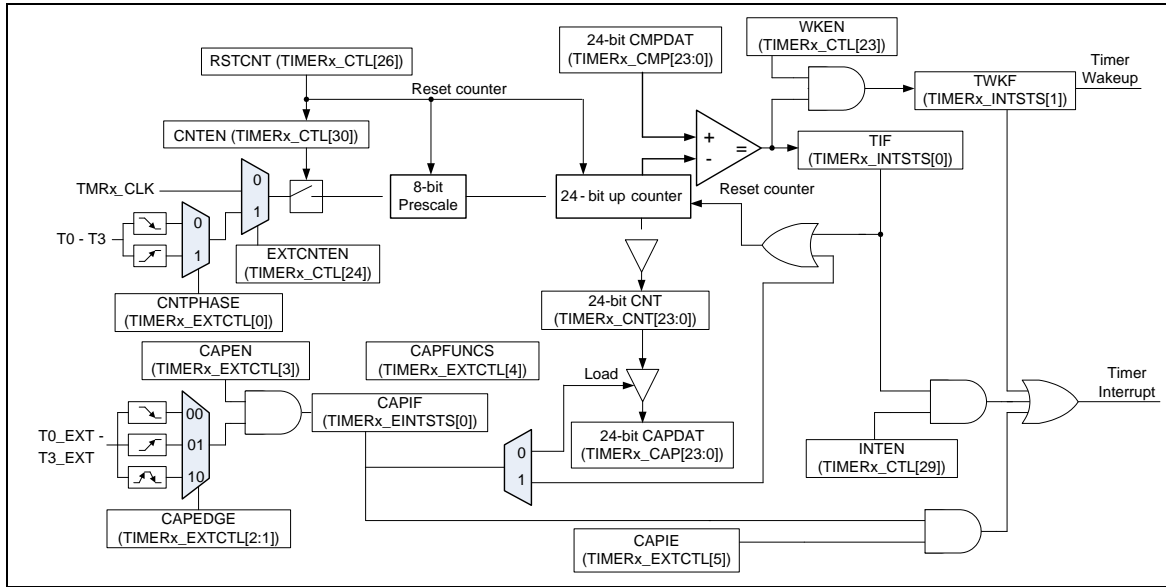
RSTCNT (TIMERx_CTL[26])

24-bit CMPDAT (TIMERx_CMP[23:0])

WKEN (TIMERx_CTL[23])

Timer Wakeup

TWKF (TIMERx_INTSTS[1])

Reset counter

CNTEN (TIMERx_CTL[30])

+

-

=

TIF (TIMERx_INTSTS[0])

TMRx_CLK

0

1

8-bit Prescale

24- bit up counter

Reset counter

T0 - T3

0

1

EXTCNTEN (TIMERx_CTL[24])

CNTPHASE (TIMERx_EXTCTL[0])

24-bit CNT (TIMERx_CNT[23:0])

CAPEN (TIMERx_EXTCTL[3])

CAPFUNCS (TIMERx_EXTCTL[4])

Load

Timer Interrupt

CAPIF (TIMERx_EINTSTS[0])

T0_EXT - T3_EXT

00

01

10

0

1

24-bit CAPDAT (TIMERx_CAP[23:0])

INTEN (TIMERx_CTL[29])

CAPEDGE (TIMERx_EXTCTL[2:1])

CAPIE (TIMERx_EXTCTL[5])